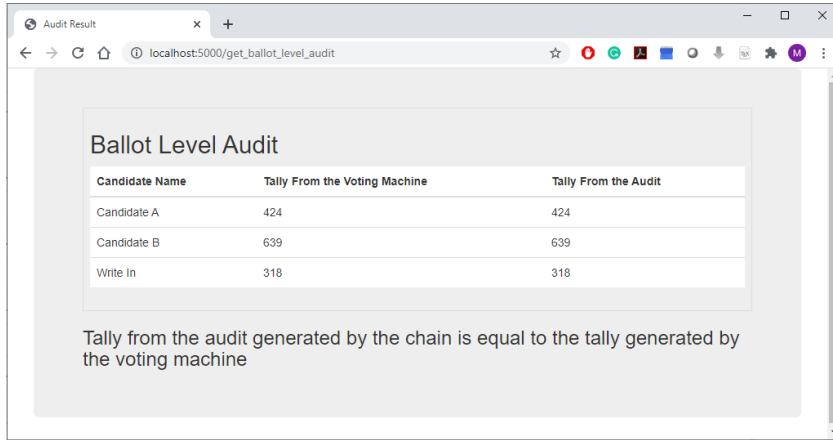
Audit Result ×
+

localhost:5000/get_ballot_level_audit

M

Ballot Level Audit

| Candidate Name | Tally From the Voting Machine | Tally From the Audit |
|---|---|---|
| Candidate A | 424 | 424 |
| Candidate B | 639 | 639 |
| Write In | 318 | 318 |

Tally from the audit generated by the chain is equal to the tally generated by the voting machine